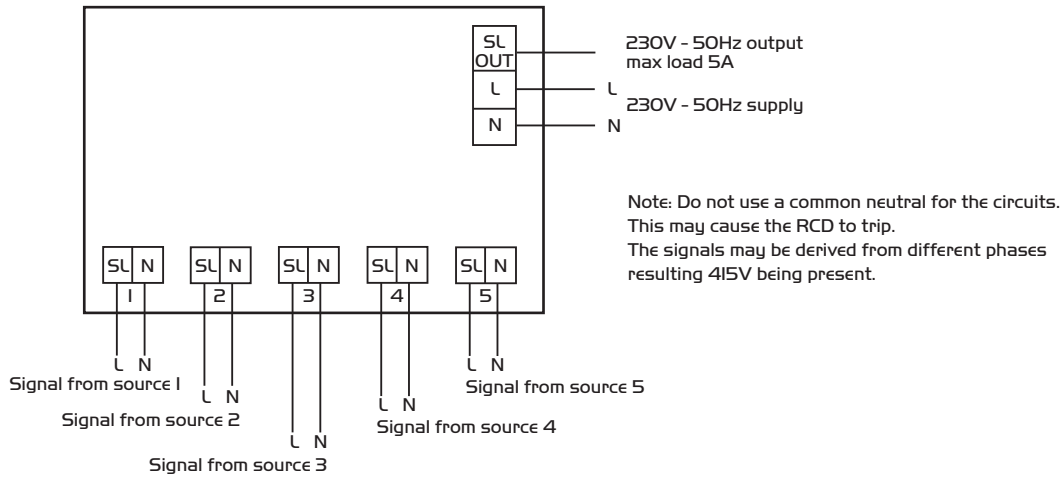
SL OUT
L
N

230V - 50Hz output
max load 5A

L
230V - 50Hz supply
N

Note: Do not use a common neutral for the circuits. This may cause the RCD to trip.
The signals may be derived from different phases resulting 415V being present.

SL N
1
SL N
2
SL N
3
SL N
4
SL N
5

L N
Signal from source 1

L N
Signal from source 2

L N
Signal from source 3

L N
Signal from source 4

L N
Signal from source 5